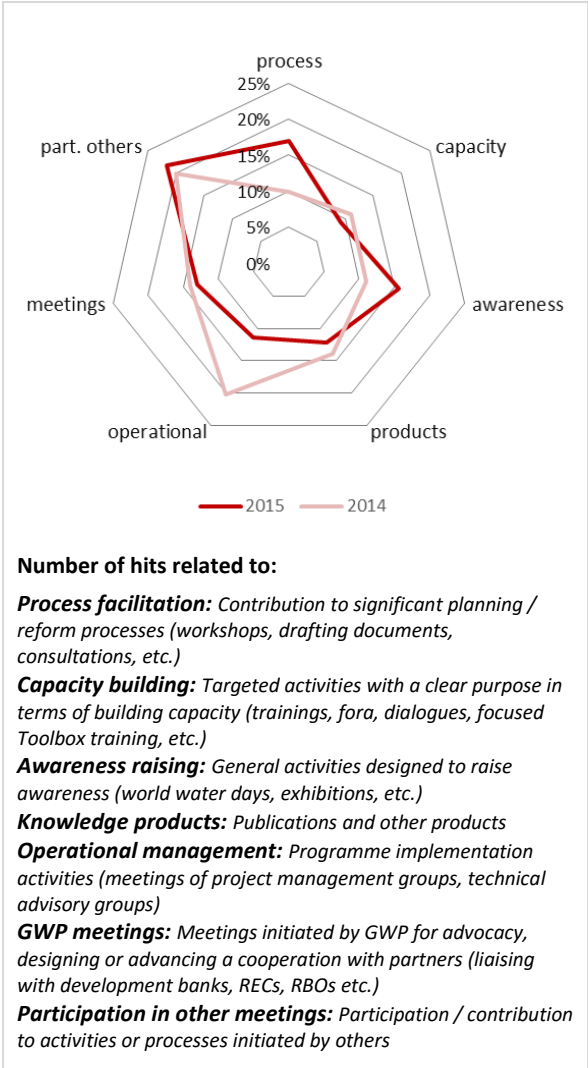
process
25%
20%
15%
10%
5%
0%
capacity
awareness
products
operational
meetings
part. others

2015
2014

**Number of hits related to:**

***Process facilitation:*** *Contribution to significant planning / reform processes (workshops, drafting documents, consultations, etc.)*
***Capacity building:*** *Targeted activities with a clear purpose in terms of building capacity (trainings, fora, dialogues, focused Toolbox training, etc.)*
***Awareness raising:*** *General activities designed to raise awareness (world water days, exhibitions, etc.)*
***Knowledge products:*** *Publications and other products*
***Operational management:*** *Programme implementation activities (meetings of project management groups, technical advisory groups)*
***GWP meetings:*** *Meetings initiated by GWP for advocacy, designing or advancing a cooperation with partners (liaising with development banks, RECs, RBOs etc.)*
***Participation in other meetings:*** *Participation / contribution to activities or processes initiated by others*